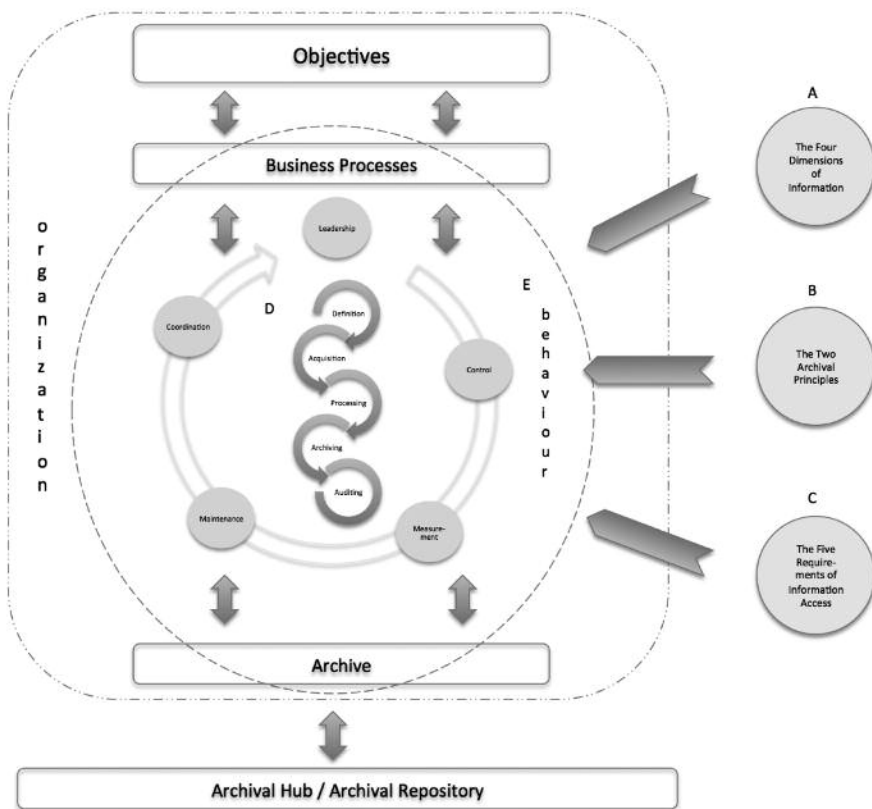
Objectives

Business Processes

o
r
g
a
n
i
z
a
t
i
o
n

Leadership

Coordination

D

Definition

Acquisition

Processing

Archiving

Auditing

Control

Maintenance

Measure-ment

E

b
e
h
a
v
i
o
u
r

A

The Four Dimensions of Information

B

The Two Archival Principles

C

The Five Require-ments of Information Access

Archive

Archival Hub / Archival Repository